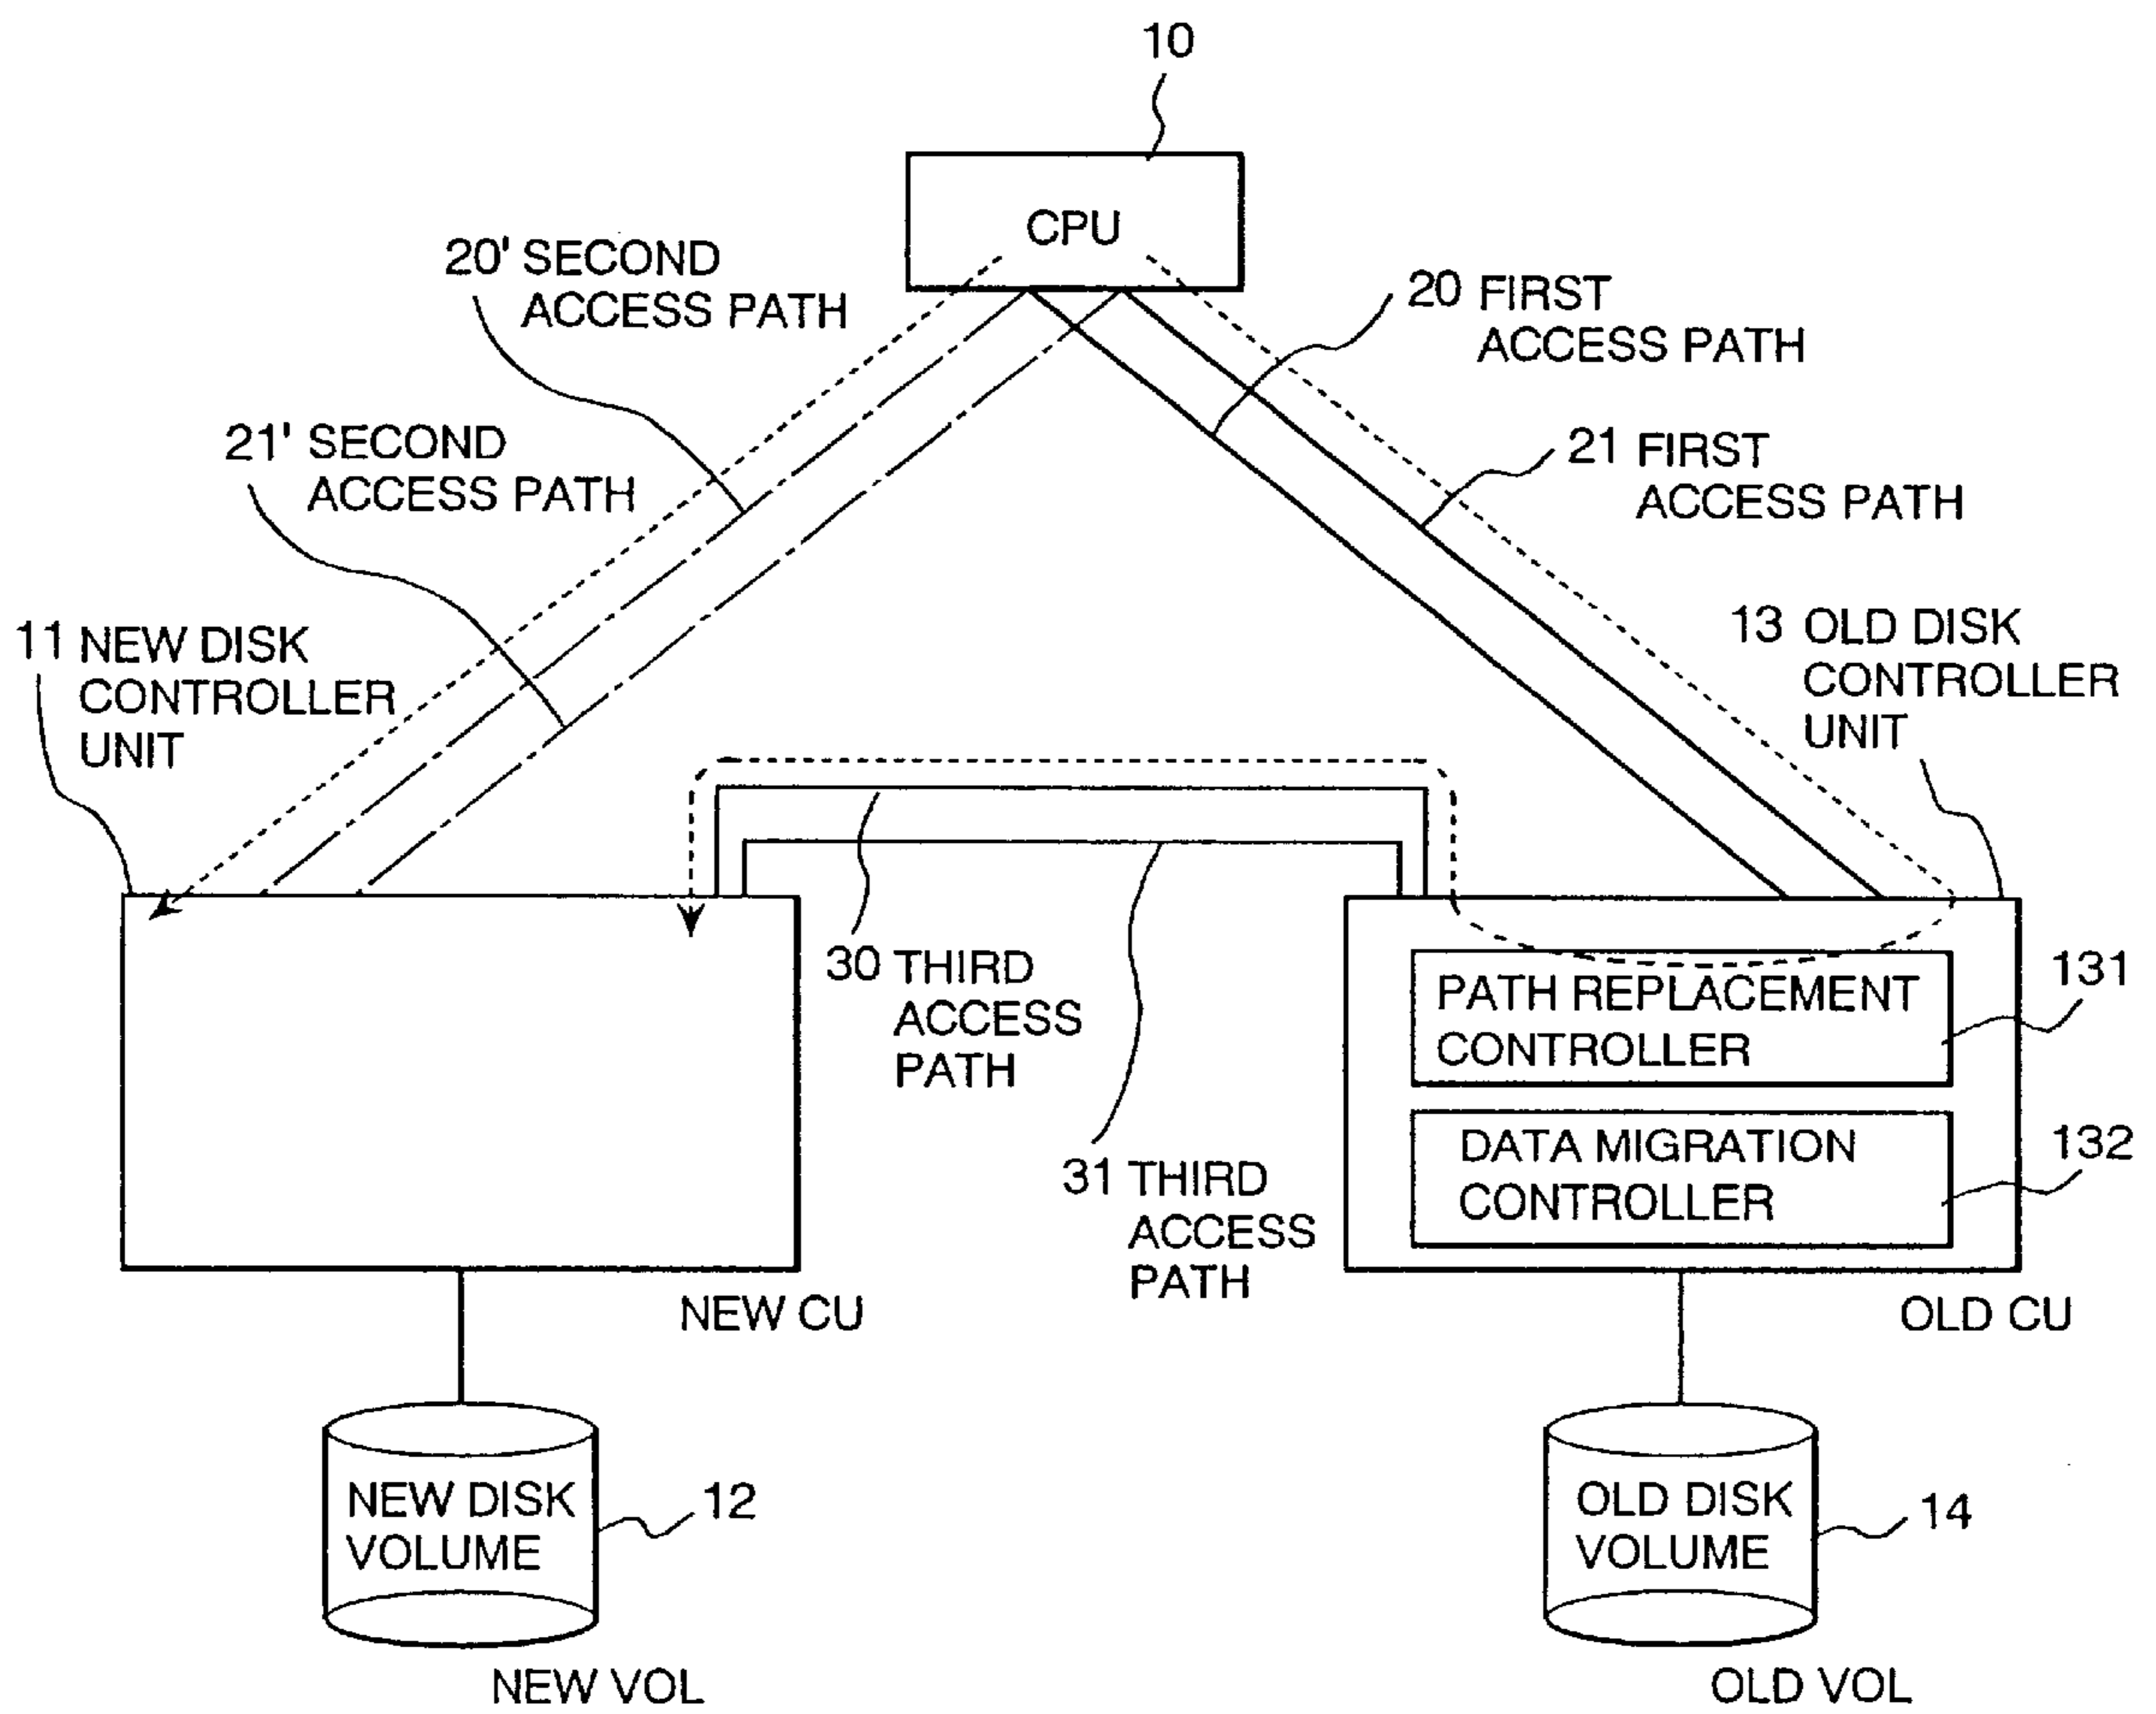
10

CPU

20' SECOND ACCESS PATH

20 FIRST ACCESS PATH

21' SECOND ACCESS PATH

21 FIRST ACCESS PATH

11 NEW DISK CONTROLLER UNIT

13 OLD DISK CONTROLLER UNIT

30 THIRD ACCESS PATH

31 THIRD ACCESS PATH

PATH REPLACEMENT CONTROLLER

131

DATA MIGRATION CONTROLLER

132

NEW CU

OLD CU

NEW DISK VOLUME

12

OLD DISK VOLUME

14

NEW VOL

OLD VOL